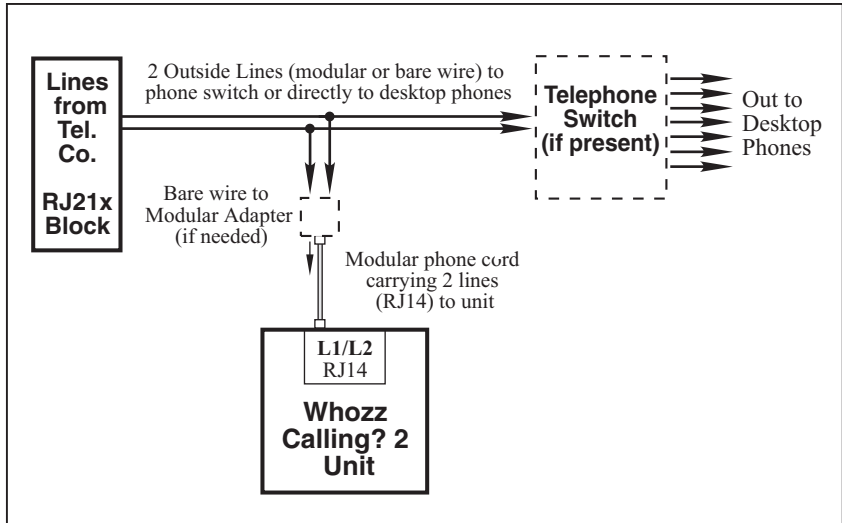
Lines from Tel. Co.

RJ21x Block

2 Outside Lines (modular or bare wire) to phone switch or directly to desktop phones

Telephone Switch (if present)

Out to Desktop Phones

Bare wire to Modular Adapter (if needed)

Modular phone cord carrying 2 lines (RJ14) to unit

L1/L2
RJ14

Whozz Calling? 2 Unit